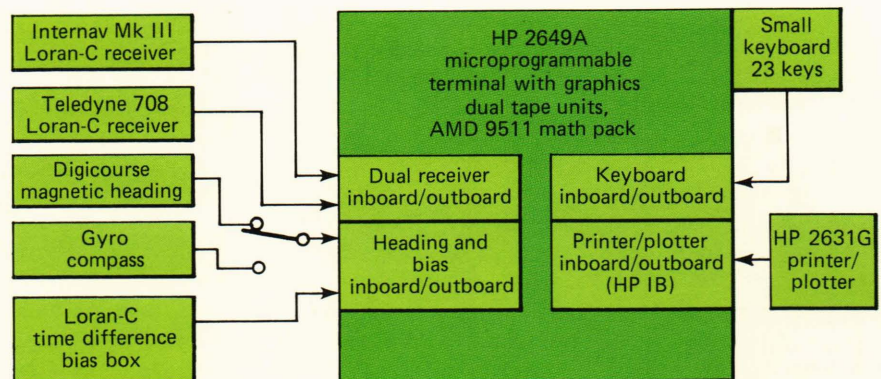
Internav Mk III Loran-C receiver

Teledyne 708 Loran-C receiver

Digicourse magnetic heading

Gyro compass

Loran-C time difference bias box

HP 2649A microprogrammable terminal with graphics dual tape units, AMD 9511 math pack

Dual receiver inboard/outboard

Heading and bias inboard/outboard

Keyboard inboard/outboard

Printer/plotter inboard/outboard (HP IB)

Small keyboard 23 keys

HP 2631G printer/plotter